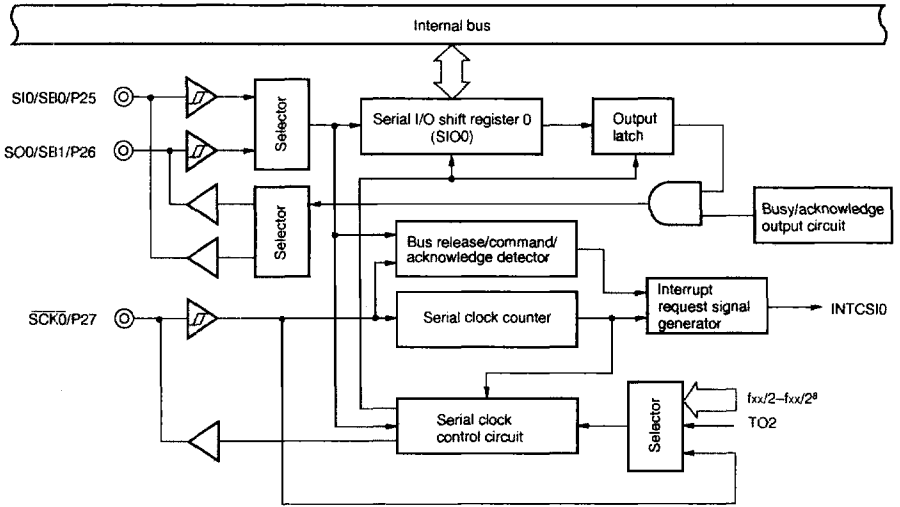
Internal bus

SI0/SB0/P25

SO0/SB1/P26

Selector

Selector

Serial I/O shift register 0 (SIO0)

Output latch

Busy/acknowledge output circuit

Bus release/command/ acknowledge detector

Interrupt request signal generator

INTCSI0

$\overline{SCK0}$/P27

Serial clock counter

Serial clock control circuit

Selector

$f_{XX}/2$–$f_{XX}/2^8$

TO2